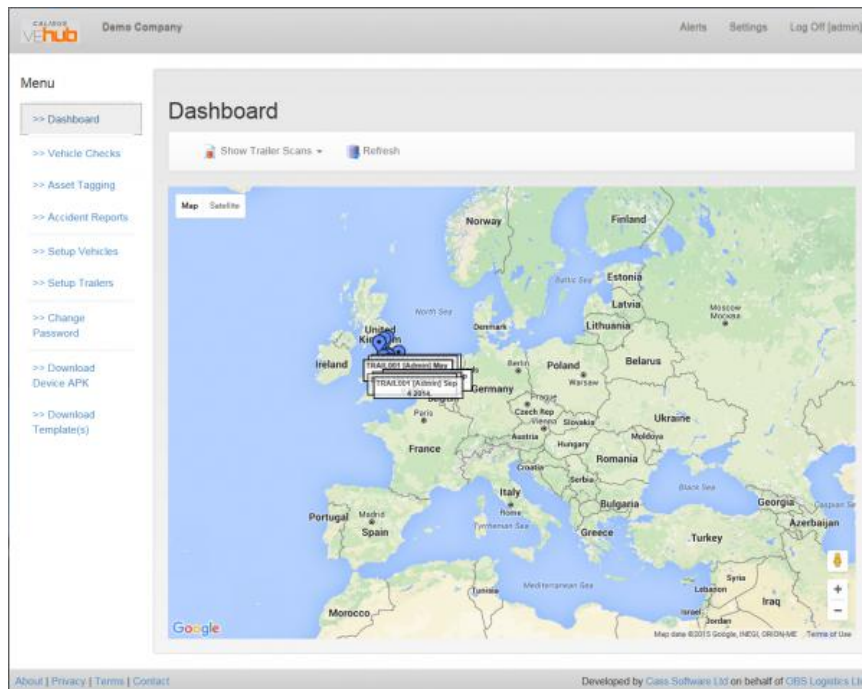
CALIBUS VEhub Demo Company

Alerts Settings Log Off [admin]

Menu

>> Dashboard

>> Vehicle Checks

>> Asset Tagging

>> Accident Reports

>> Setup Vehicles

>> Setup Trailers

>> Change Password

>> Download Device APK

>> Download Template(s)

Dashboard

Show Trailer Scans ▾ Refresh

Map Satellite

Norway Finland Estonia Latvia Lithuania Moscow Москва North Sea Baltic Sea Denmark United Kingdom Ireland Berlin Poland Warsaw Belarus Germany Paris Czech Rep Vienna Slovakia Austria Hungary Moldova Ukraine France Romania Croatia Serbia Black Sea Italy Rome Bulgaria Georgia Caspian Sea Azerbaijan Portugal Madrid Spain Tyrrhenian Sea Greece Turkey Syria Tunisia Mediterranean Sea Lebanon Israel Iraq Jordan Morocco

TRAIL001 [Admin] May

TRAIL001 [Admin] Sep 4 2014

Google

Map data ©2015 Google, INEGI, ORION-ME Terms of Use

About | Privacy | Terms | Contact

Developed by Cass Software Ltd on behalf of OBS Logistics Lt